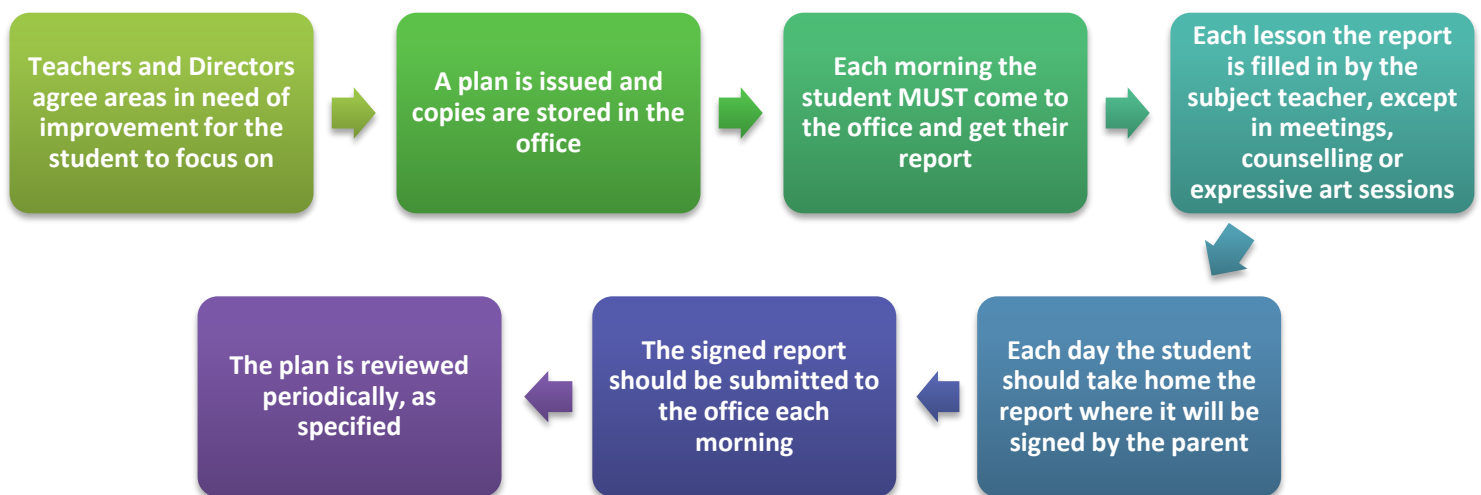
Teachers and Directors agree areas in need of improvement for the student to focus on

A plan is issued and copies are stored in the office

Each morning the student MUST come to the office and get their report

Each lesson the report is filled in by the subject teacher, except in meetings, counselling or expressive art sessions

Each day the student should take home the report where it will be signed by the parent

The signed report should be submitted to the office each morning

The plan is reviewed periodically, as specified